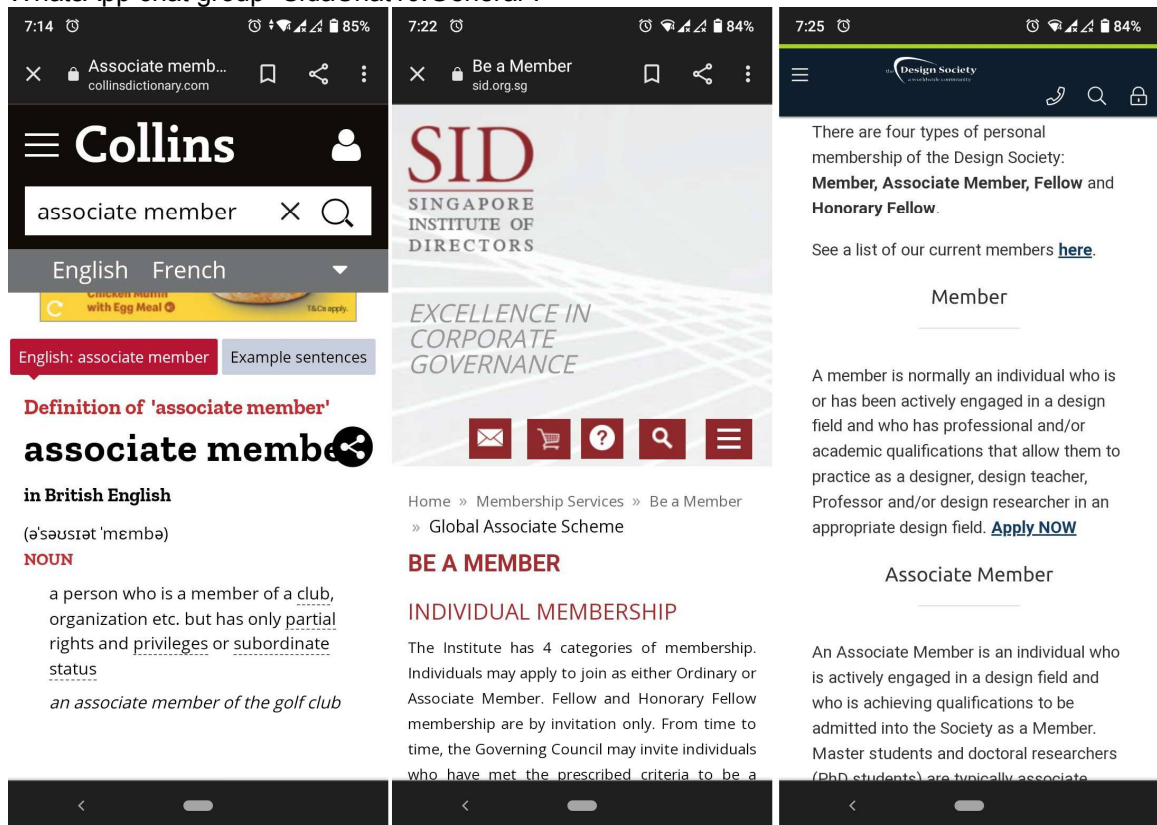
WhatsApp chat group "Students for General"

7:14 85%

Associate memb...
collinsdictionary.com

Collins

associate member

English French

Chicken Muffin with Egg Meal T&Cs apply.

English: associate member Example sentences

Definition of 'associate member'

associate membe

in British English

(əˈsəʊsɪət ˈmɛmbə)

NOUN

a person who is a member of a club, organization etc. but has only partial rights and privileges or subordinate status

an associate member of the golf club

7:22 84%

Be a Member
sid.org.sg

SID
SINGAPORE INSTITUTE OF DIRECTORS

EXCELLENCE IN CORPORATE GOVERNANCE

Home » Membership Services » Be a Member » Global Associate Scheme

BE A MEMBER

INDIVIDUAL MEMBERSHIP

The Institute has 4 categories of membership. Individuals may apply to join as either Ordinary or Associate Member. Fellow and Honorary Fellow membership are by invitation only. From time to time, the Governing Council may invite individuals who have met the prescribed criteria to be a

7:25 84%

the Design Society

There are four types of personal membership of the Design Society: **Member, Associate Member, Fellow** and **Honorary Fellow**.

See a list of our current members here.

Member

A member is normally an individual who is or has been actively engaged in a design field and who has professional and/or academic qualifications that allow them to practice as a designer, design teacher, Professor and/or design researcher in an appropriate design field. Apply NOW

Associate Member

An Associate Member is an individual who is actively engaged in a design field and who is achieving qualifications to be admitted into the Society as a Member. Master students and doctoral researchers (PhD students) are typically associate